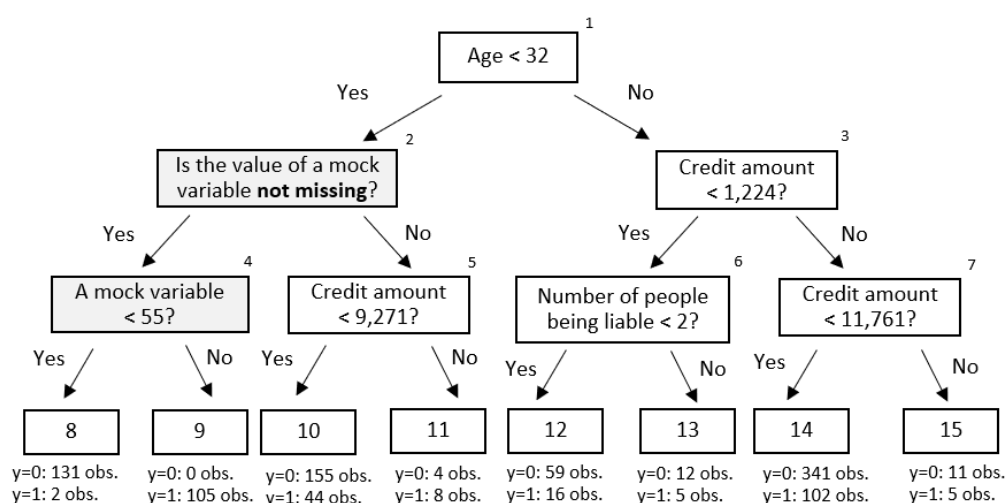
1
Age < 32
Yes
No
2
Is the value of a mock variable **not missing**?
3
Credit amount < 1,224?
Yes
No
Yes
No
4
A mock variable < 55?
5
Credit amount < 9,271?
6
Number of people being liable < 2?
7
Credit amount < 11,761?
Yes
No
Yes
No
Yes
No
Yes
No
8
9
10
11
12
13
14
15
y=0: 131 obs.
y=1: 2 obs.
y=0: 0 obs.
y=1: 105 obs.
y=0: 155 obs.
y=1: 44 obs.
y=0: 4 obs.
y=1: 8 obs.
y=0: 59 obs.
y=1: 16 obs.
y=0: 12 obs.
y=1: 5 obs.
y=0: 341 obs.
y=1: 102 obs.
y=0: 11 obs.
y=1: 5 obs.